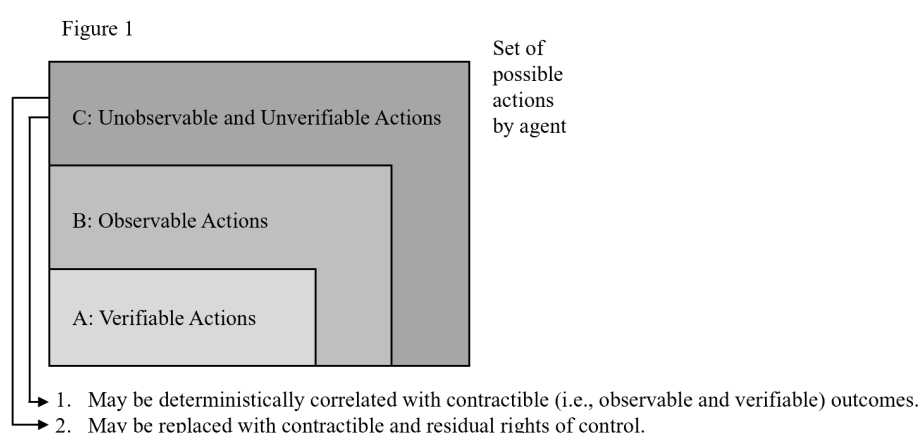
Figure 1

Set of possible actions by agent

C: Unobservable and Unverifiable Actions

B: Observable Actions

A: Verifiable Actions

1. May be deterministically correlated with contractible (i.e., observable and verifiable) outcomes.
2. May be replaced with contractible and residual rights of control.